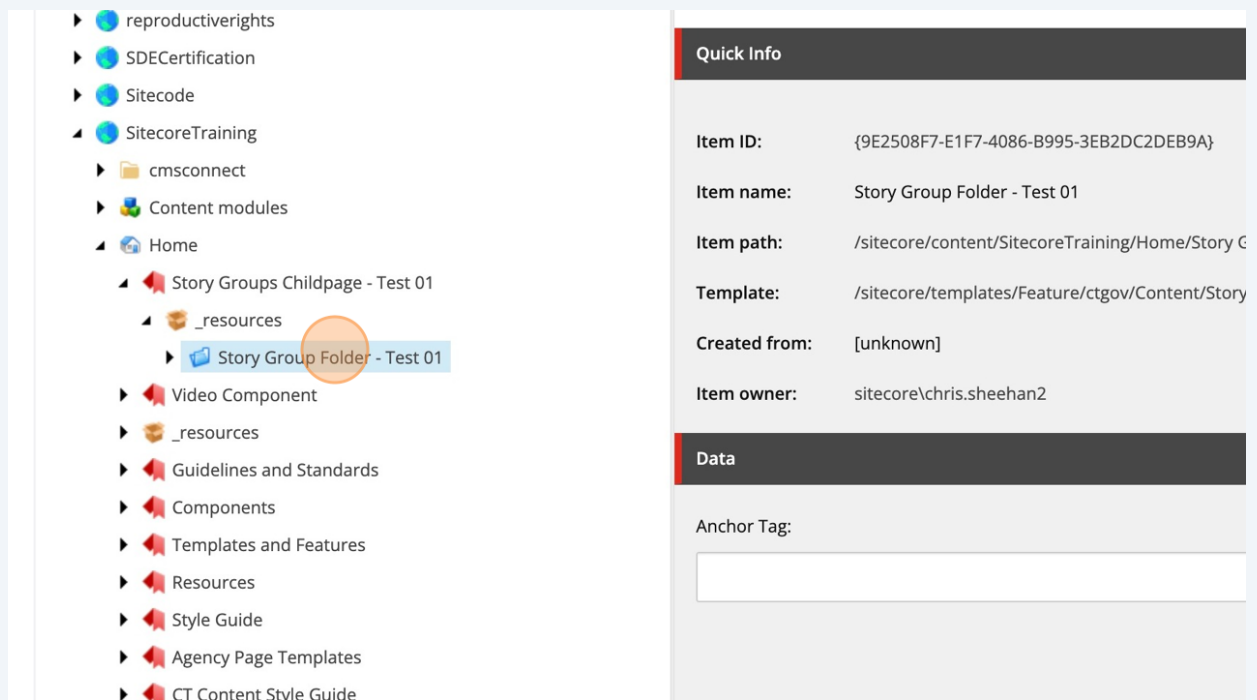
reproductiverights
SDECertification
Sitecode
SitecoreTraining
cmsconnect
Content modules
Home
Story Groups Childpage - Test 01
_resources
Story Group Folder - Test 01
Video Component
_resources
Guidelines and Standards
Components
Templates and Features
Resources
Style Guide
Agency Page Templates
CT Content Style Guide

Quick Info

Item ID: {9E2508F7-E1F7-4086-B995-3EB2DC2DEB9A}
Item name: Story Group Folder - Test 01
Item path: /sitecore/content/SitecoreTraining/Home/Story G
Template: /sitecore/templates/Feature/ctgov/Content/Story
Created from: [unknown]
Item owner: sitecore\chris.sheehan2

Data

Anchor Tag: